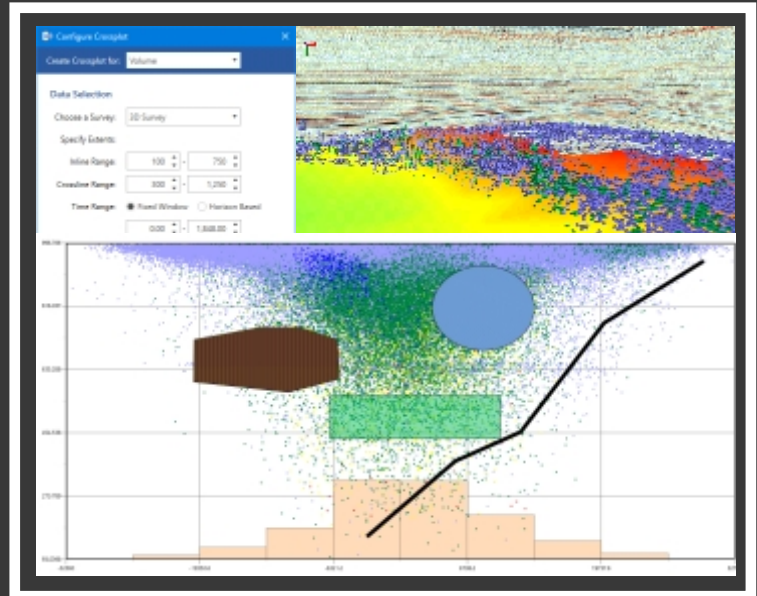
Configure Crossplot

Create Crossplot for: Volume

Data Selection

Choose a Survey: 3D Survey

Specify Extents:

Inline Range: 100 - 750

Crossline Range: 300 - 1,200

Time Range: Fixed Window Horizon Based

0.00 - 1,848.00

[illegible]